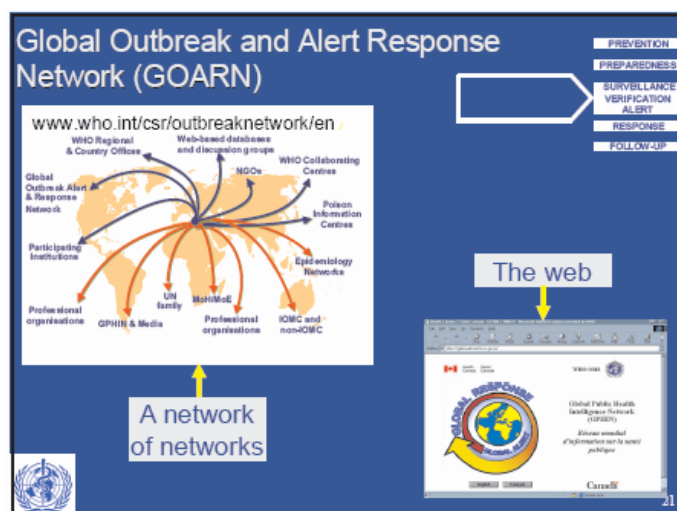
Global Outbreak and Alert Response Network (GOARN)

PREVENTION
PREPAREDNESS
SURVEILLANCE
VERIFICATION
ALERT
RESPONSE
FOLLOW-UP

www.who.int/csr/outbreaknetwork/en

WHO Regional & Country Offices
Web-based databases and discussion group
WHO Collaborating Centres
NGOs
Global Outbreak Alert & Response Network
Poison Information Centres
Participating Institutions
Epidemiology Networks
Professional organisations
UN family
MoH/MoE
Professional organisations
IOMC and non-IOMC
GPHIN & Media

A network of networks

The web

Global Public Health Intelligence Network (GPHIN)
Réseau mondial d'information sur la santé publique
GLOBAL RESPONSE
Canada

21